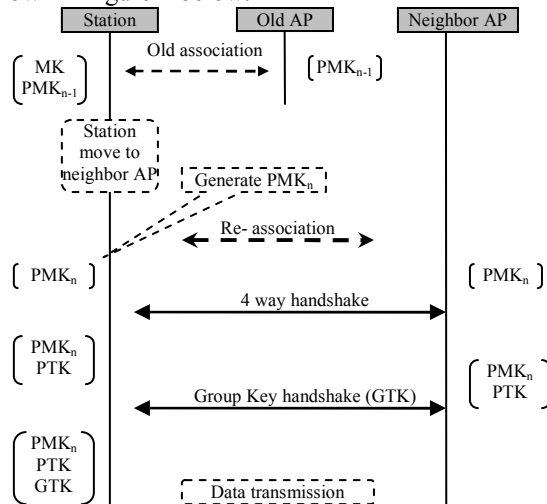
Station

Old AP

Neighbor AP

Old association

MK
$PMK_{n-1}$

$PMK_{n-1}$

Station move to neighbor AP

Generate $PMK_n$

Re- association

$PMK_n$

$PMK_n$

4 way handshake

$PMK_n$
PTK

$PMK_n$
PTK

Group Key handshake (GTK)

$PMK_n$
PTK
GTK

Data transmission